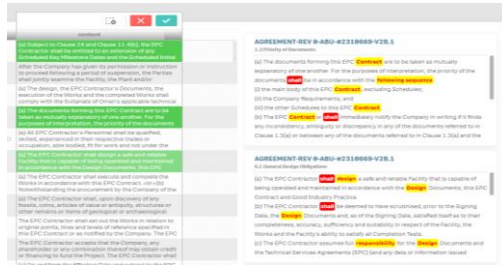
content

(a) Subject to Clause 74 and Clause 11.4(b), the EPC Contractor shall be entitled to an extension of any Scheduled Key Milestone Dates and the Scheduled Initial

After the Company has given its permission or instruction to proceed following a period of suspension, the Parties shall jointly examine the Facility, the Plant and/or

(a) The design, the EPC Contractor's Documents, the execution of the Works and the completed Works shall comply with the Sultanate of Oman's applicable technical

(a) The documents forming this EPC Contract are to be taken as mutually explanatory of one another. For the purposes of interpretation, the priority of the

(a) All EPC Contractor's Personnel shall be qualified, skilled, experienced in their respective trades or occupation, able-bodied, fit for work and not under the

(a) The EPC Contractor shall design a safe and reliable Facility that is capable of being operated and maintained in accordance with the Design Documents

(a) The EPC Contractor shall execute and complete the Works in accordance with this EPC Contract and notwithstanding the procurement by the Company of the

(a) The EPC Contractor shall, upon discovery of any fossils, coins, articles of value or antiquity, structures or other remains or items of geological or archaeological

The EPC Contractor shall set out the Works in relation to original points, lines and levels of reference specified in this EPC Contract or as notified by the Company. The EPC

The EPC Contractor accepts that the Company, any shareholder or any combination thereof may obtain credit or financing to fund the Project. The EPC Contractor shall

AGREEMENT-REV 8-ABU-#2310089-V28.1
2.3 Priority of Documents

(a) The documents forming this EPC Contract are to be taken as mutually explanatory of one another. For the purposes of interpretation, the priority of the documents shall be in accordance with the following sequence:
(i) the main body of this EPC Contract, excluding Schedules;
(ii) the Company Requirements; and
(iii) the other Schedules to this EPC Contract.
(b) The EPC Contractor shall immediately notify the Company in writing if it finds any inconsistency, ambiguity or discrepancy in any of the documents referred to in Clause 2.3(a) or between any of the documents referred to in Clause 2.3(a) and the

AGREEMENT-REV 8-ABU-#2310089-V28.1
6.1 General Design Obligations

(a) The EPC Contractor shall design a safe and reliable Facility that is capable of being operated and maintained in accordance with the Design Documents, this EPC Contract and Good Industry Practice.
(b) The EPC Contractor shall be deemed to have scrutinised, prior to the Signing Date, the Design Documents and, as of the Signing Date, satisfied itself as to their completeness, accuracy, sufficiency and suitability in respect of the Facility, the Works and the Facility's ability to satisfy all Completion Tests.
(c) The EPC Contractor assumes full responsibility for the Design Documents and the Technical Services Agreements (EPC) (and any data or information